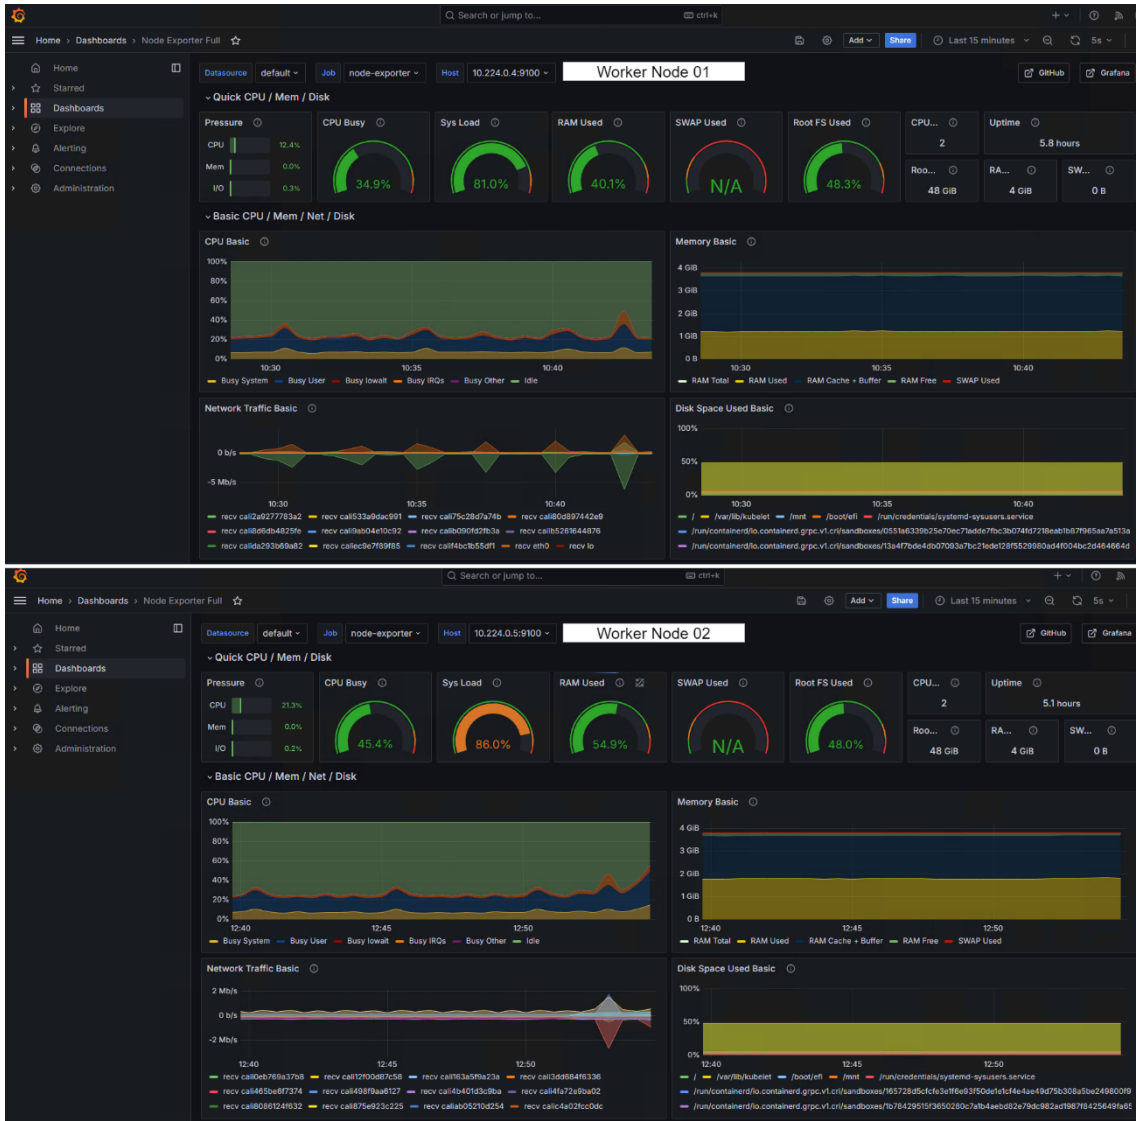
Search or jump to... ctrl+k

Home › Dashboards › Node Exporter Full

Add Share Last 15 minutes 5s

Home
Starred
Dashboards
Explore
Alerting
Connections
Administration

Datasource default Job node-exporter Host 10.224.0.4:9100 Worker Node 01

GitHub Grafana

Quick CPU / Mem / Disk

Pressure
CPU 12.4%
Mem 0.0%
I/O 0.3%

CPU Busy 34.9%
Sys Load 81.0%
RAM Used 40.1%
SWAP Used N/A
Root FS Used 48.3%
CPU... 2
Uptime 5.8 hours
Roo... 48 GiB
RA... 4 GiB
SW... 0 B

Basic CPU / Mem / Net / Disk

CPU Basic
100% 80% 60% 40% 20% 0%
10:30 10:35 10:40
Busy System Busy User Busy Iowait Busy IRQs Busy Other Idle

Memory Basic
4 GiB 3 GiB 2 GiB 1 GiB 0 B
10:30 10:35 10:40
RAM Total RAM Used RAM Cache + Buffer RAM Free SWAP Used

Network Traffic Basic
0 b/s -5 Mb/s
10:30 10:35 10:40
recv cali2a9277783a2 recv cali533a9dac991 recv cali75c28d7a74b recv cali80d897442e9
recv cali8d6db4825fe recv cali9ab04e10c92 recv calib090fd2fb3a recv calib5261644876
recv calida293b69a82 recv caliec9e7f89f85 recv calif4bc1b55df1 recv eth0 recv lo

Disk Space Used Basic
100% 50% 0%
10:30 10:35 10:40
/ /var/lib/kubelet /mnt /boot/efi /run/credentials/systemd-sysusers.service
/run/containerd/io.containerd.grpc.v1.cri/sandboxes/0551a6339b25e70ec71adde7fbc3b074fd7218eab1b87f965ae7a513a
/run/containerd/io.containerd.grpc.v1.cri/sandboxes/13a4f7bde4db07093a7bc21ede128f5529980ad4f004bc2d464664d

Search or jump to... ctrl+k

Home › Dashboards › Node Exporter Full

Add Share Last 15 minutes 5s

Home
Starred
Dashboards
Explore
Alerting
Connections
Administration

Datasource default Job node-exporter Host 10.224.0.5:9100 Worker Node 02

GitHub Grafana

Quick CPU / Mem / Disk

Pressure
CPU 21.3%
Mem 0.0%
I/O 0.2%

CPU Busy 45.4%
Sys Load 86.0%
RAM Used 54.9%
SWAP Used N/A
Root FS Used 48.0%
CPU... 2
Uptime 5.1 hours
Roo... 48 GiB
RA... 4 GiB
SW... 0 B

Basic CPU / Mem / Net / Disk

CPU Basic
100% 80% 60% 40% 20% 0%
12:40 12:45 12:50
Busy System Busy User Busy Iowait Busy IRQs Busy Other Idle

Memory Basic
4 GiB 3 GiB 2 GiB 1 GiB 0 B
12:40 12:45 12:50
RAM Total RAM Used RAM Cache + Buffer RAM Free SWAP Used

Network Traffic Basic
2 Mb/s 0 b/s -2 Mb/s
12:40 12:45 12:50
recv cali0eb769a37b8 recv cali12f00d87c58 recv cali163a5f9a23a recv cali3dd684f6336
recv cali465be6f7374 recv cali498f9aa6127 recv cali4b401d3c9ba recv cali4fa72e9ba02
recv cali8086124f632 recv cali875e923c225 recv caliab05210d254 recv calic4a02fcc0dc

Disk Space Used Basic
100% 50% 0%
12:40 12:45 12:50
/ /var/lib/kubelet /boot/efi /mnt /run/credentials/systemd-sysusers.service
/run/containerd/io.containerd.grpc.v1.cri/sandboxes/165728d5cfcfe3e1f6e93f50de1a1cf4e4ae49d75b308a5be249800f9
/run/containerd/io.containerd.grpc.v1.cri/sandboxes/1b78429515f3650280c7a1b4aebd82e79dc982ad1987f8425649fa65